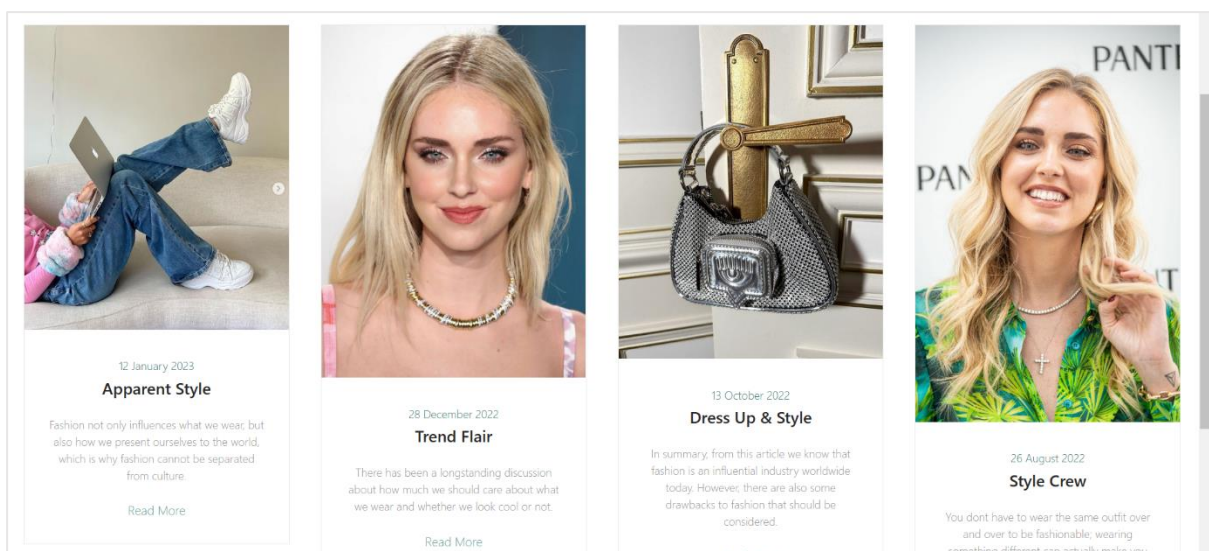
12 January 2023

Apparent Style

Fashion not only influences what we wear, but also how we present ourselves to the world, which is why fashion cannot be separated from culture.

Read More

28 December 2022

Trend Flair

There has been a longstanding discussion about how much we should care about what we wear and whether we look cool or not.

Read More

13 October 2022

Dress Up & Style

In summary, from this article we know that fashion is an influential industry worldwide today. However, there are also some drawbacks to fashion that should be considered.

PANT

PAN

26 August 2022

Style Crew

You dont have to wear the same outfit over and over to be fashionable; wearing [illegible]